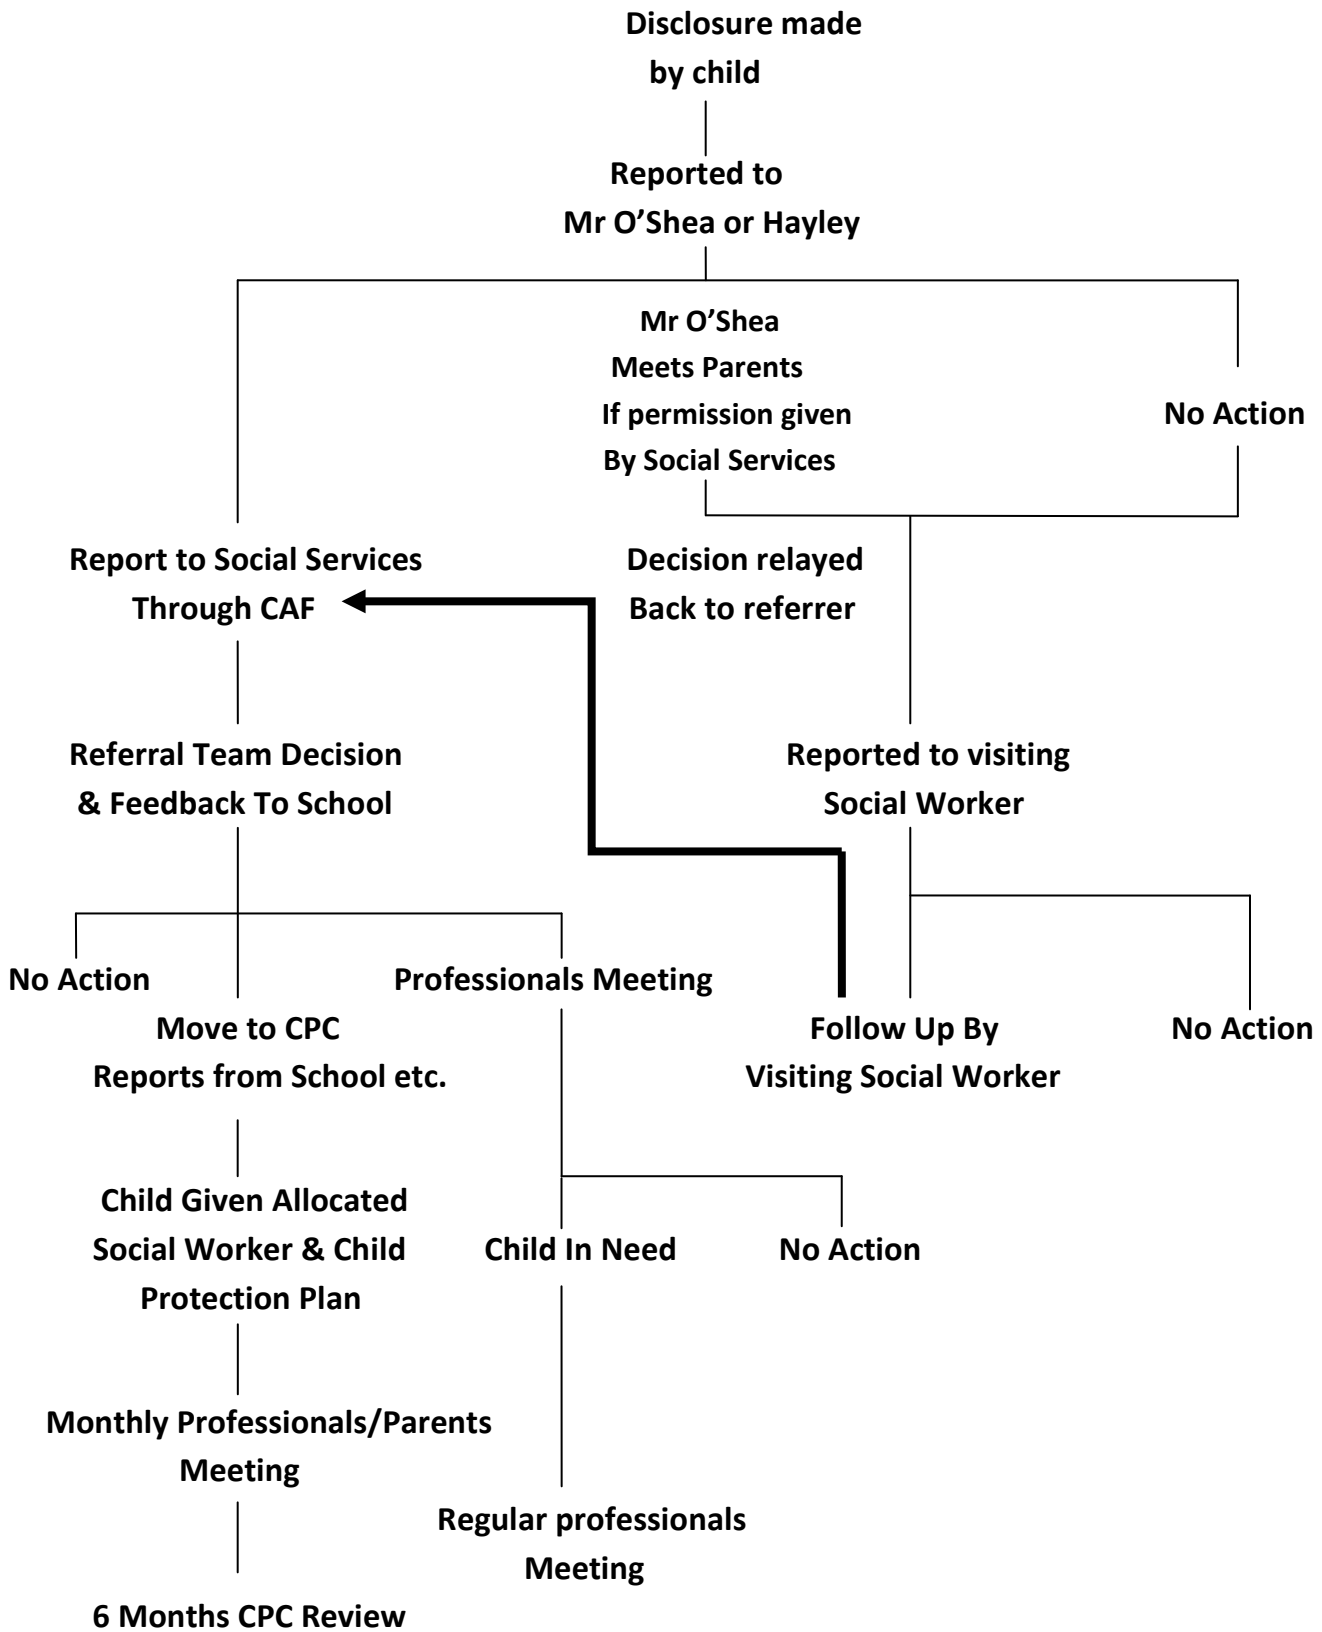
Disclosure made by child

Reported to Mr O'Shea or Hayley

Mr O'Shea Meets Parents If permission given By Social Services

No Action

Report to Social Services Through CAF

Decision relayed Back to referrer

Referral Team Decision & Feedback To School

Reported to visiting Social Worker

No Action

Professionals Meeting

Move to CPC Reports from School etc.

Follow Up By Visiting Social Worker

No Action

Child Given Allocated Social Worker & Child Protection Plan

Child In Need

No Action

Monthly Professionals/Parents Meeting

Regular professionals Meeting

6 Months CPC Review